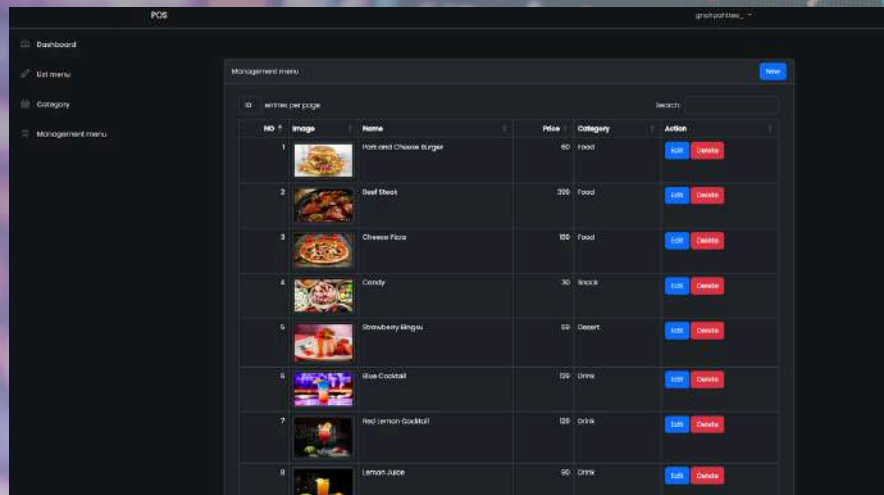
POS

gnchpattlee_

Dashboard

List menu

Category

Management menu

Management menu

New

10 entries per page

Search:

| NO | Image | Name | Price | Category | Action |
|---|---|---|---|---|---|
| 1 | | Pork and Cheese Burger | 60 | Food | Edit Delete |
| 2 | | Beef Steak | 220 | Food | Edit Delete |
| 3 | | Cheese Pizza | 150 | Food | Edit Delete |
| 4 | | Candy | 30 | Snack | Edit Delete |
| 5 | | Strawberry Bingsu | 59 | Desert | Edit Delete |
| 6 | | Blue Cocktail | 129 | Drink | Edit Delete |
| 7 | | Red Lemon Cocktail | 129 | Drink | Edit Delete |
| 8 | | Lemon Juice | 90 | Drink | Edit Delete |